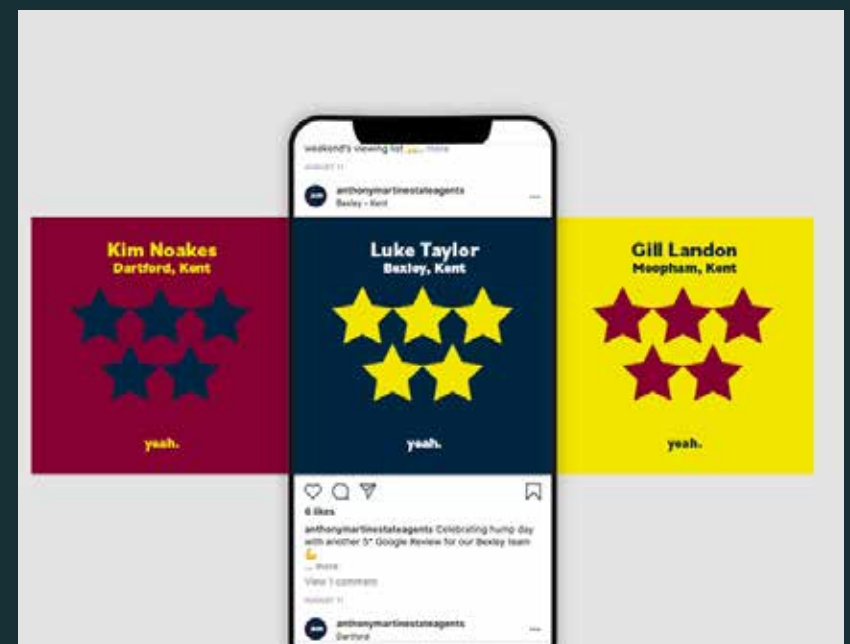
weekend's viewing list 🙌 ... more

AUGUST 11

anthonymartinestateagents
Bexley • Kent

Kim Noakes
Dartford, Kent

yeah.

Luke Taylor
Bexley, Kent

yeah.

Gill Landon
Meopham, Kent

yeah.

6 likes

anthonymartinestateagents Celebrating hump day with another 5* Google Review for our Bexley team 💪
... more

View 1 comment

AUGUST 11

anthonymartinestateagents
Dartford